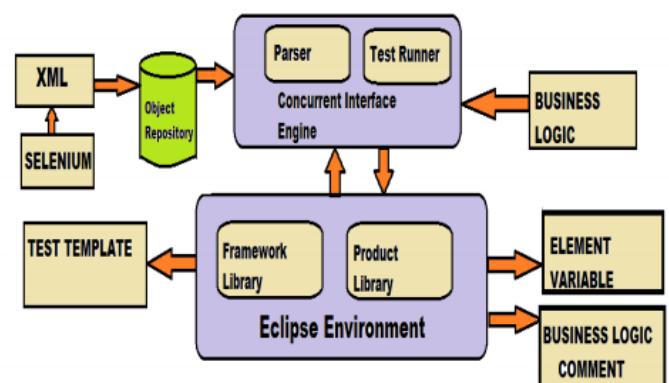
XML

SELENIUM

Object Repository

Parser

Test Runner

Concurrent Interface Engine

BUSINESS LOGIC

TEST TEMPLATE

Framework Library

Product Library

Eclipse Environment

ELEMENT VARIABLE

BUSINESS LOGIC COMMENT